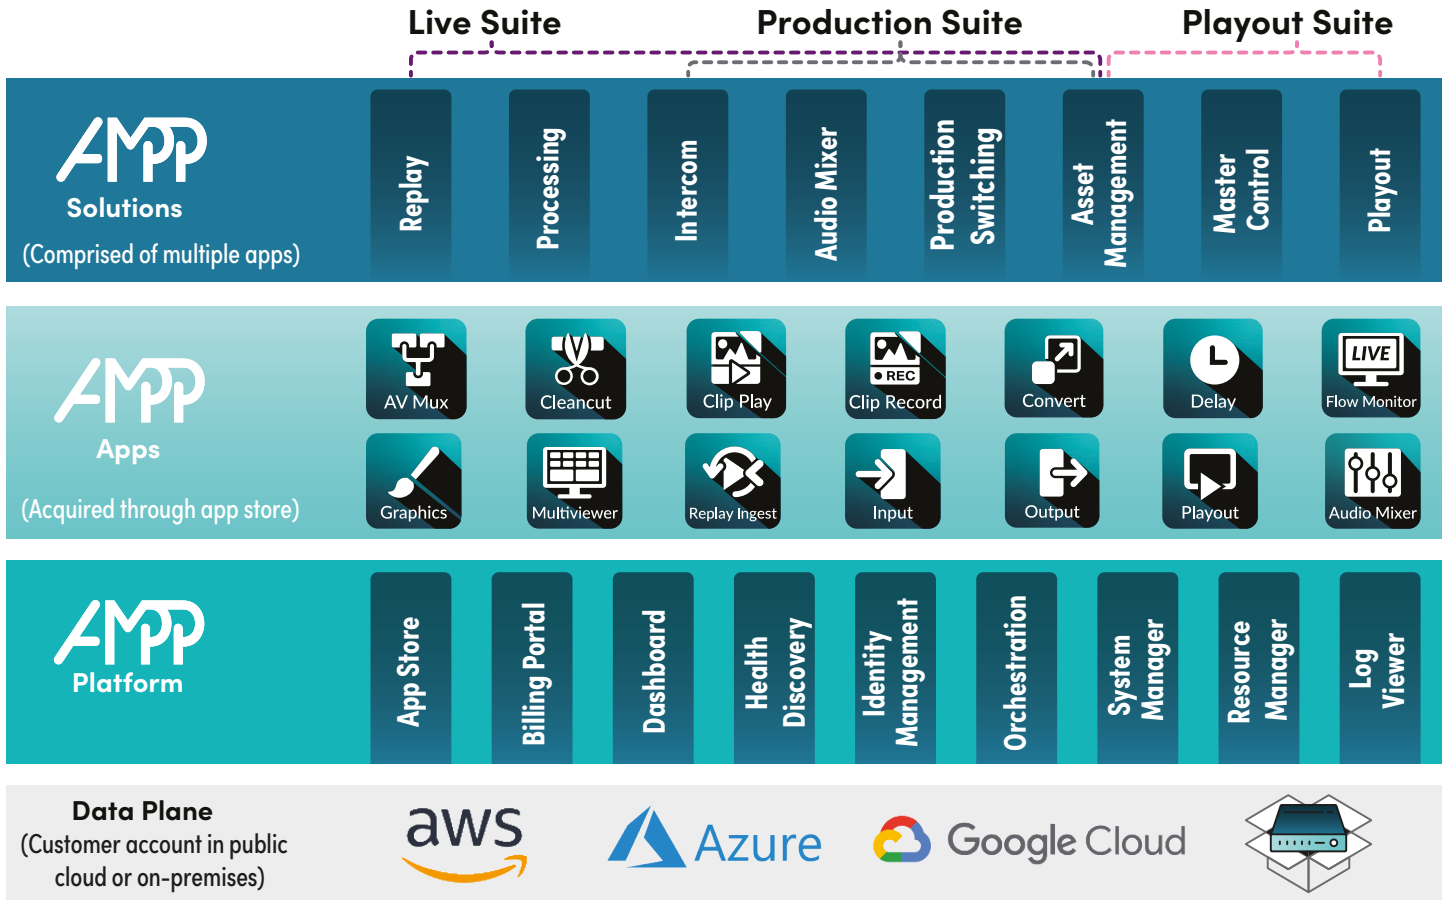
Live Suite
Production Suite
Playout Suite

AMPP
Solutions
(Comprised of multiple apps)

Replay
Processing
Intercom
Audio Mixer
Production Switching
Asset Management
Master Control
Playout

AMPP
Apps
(Acquired through app store)

AV Mux
Cleancut
Clip Play
REC
Clip Record
Convert
Delay
LIVE
Flow Monitor
Graphics
Multiviewer
Replay Ingest
Input
Output
Playout
Audio Mixer

AMPP
Platform

App Store
Billing Portal
Dashboard
Health Discovery
Identity Management
Orchestration
System Manager
Resource Manager
Log Viewer

Data Plane
(Customer account in public cloud or on-premises)

aws
Azure
Google Cloud